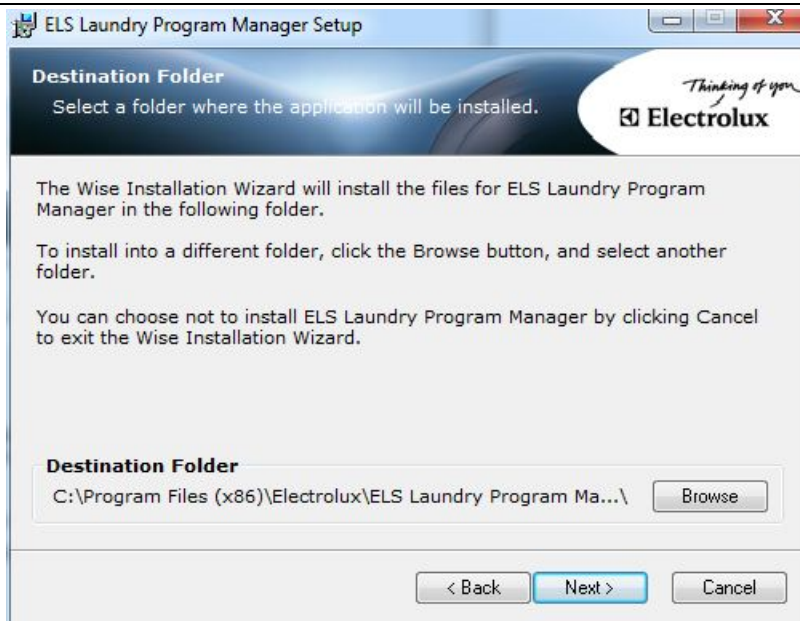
ELS Laundry Program Manager Setup

Destination Folder
Select a folder where the application will be installed.

Thinking of you
Electrolux

The Wise Installation Wizard will install the files for ELS Laundry Program Manager in the following folder.

To install into a different folder, click the Browse button, and select another folder.

You can choose not to install ELS Laundry Program Manager by clicking Cancel to exit the Wise Installation Wizard.

Destination Folder
C:\Program Files (x86)\Electrolux\ELS Laundry Program Ma...\

Browse

< Back
Next >
Cancel